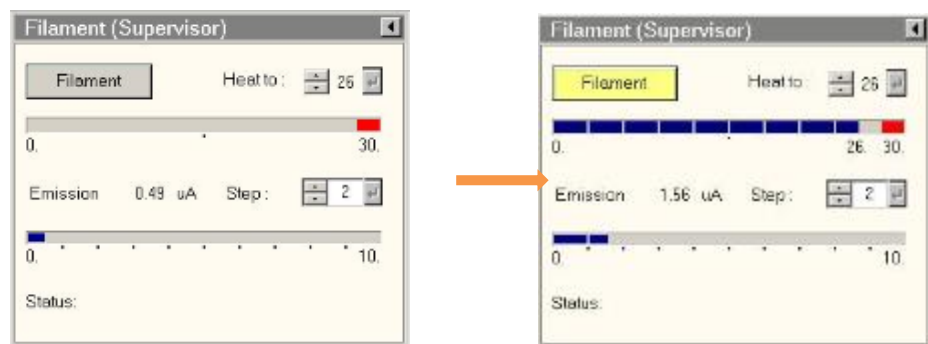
Filament (Supervisor)

Filament

Heat to : 26

0. 30.

Emission 0.49 uA Step : 2

0. 10.

Status:

Filament (Supervisor)

Filament

Heat to : 26

0. 26. 30.

Emission 1.56 uA Step : 2

0. 10.

Status: